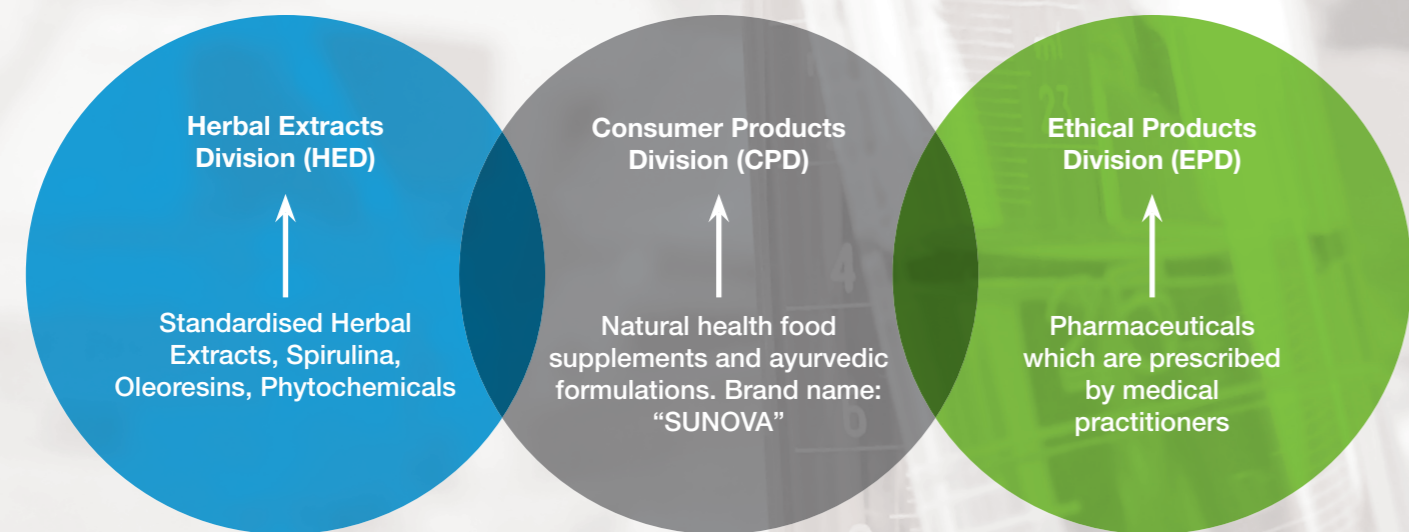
Herbal Extracts Division (HED)

Standardised Herbal Extracts, Spirulina, Oleoresins, Phytochemicals

Consumer Products Division (CPD)

Natural health food supplements and ayurvedic formulations. Brand name: “SUNOVA”

Ethical Products Division (EPD)

Pharmaceuticals which are prescribed by medical practitioners